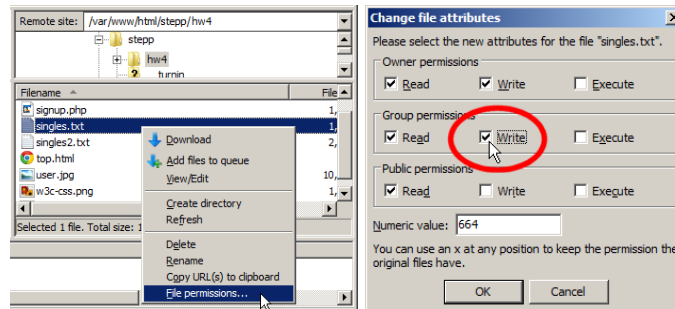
Remote site: /var/www/html/stepp/hw4

stepp

hw4

turnin

Filename

File

signup.php

1,

singles.txt

1,

singles2.txt

2,

top.html

user.jpg

10,

w3c-css.png

Selected 1 file. Total size: 1

Download

Add files to queue

View/Edit

Create directory

Refresh

Delete

Rename

Copy URL(s) to clipboard

File permissions...

Change file attributes

Please select the new attributes for the file "singles.txt".

Owner permissions

Read

Write

Execute

Group permissions

Read

Write

Execute

Public permissions

Read

Write

Execute

Numeric value: 664

You can use an x at any position to keep the permission the original files have.

OK

Cancel